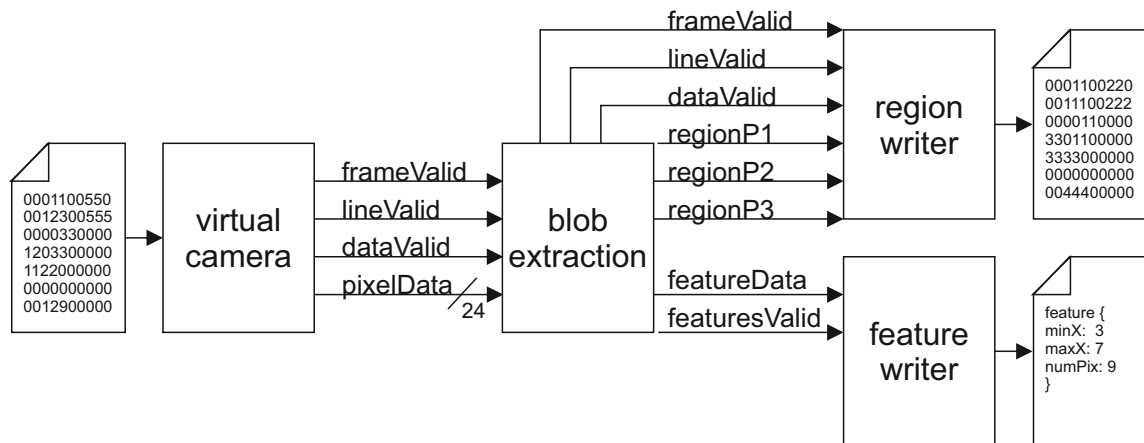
0001100550
0012300555
0000330000
1203300000
1122000000
0000000000
0012900000

virtual camera

frameValid
lineValid
dataValid
pixelData
24

blob extraction

frameValid
lineValid
dataValid
regionP1
regionP2
regionP3

region writer

0001100220
0011100222
0000110000
3301100000
3333000000
0000000000
0044400000

featureData
featuresValid

feature writer

feature {
minX: 3
maxX: 7
numPix: 9
}